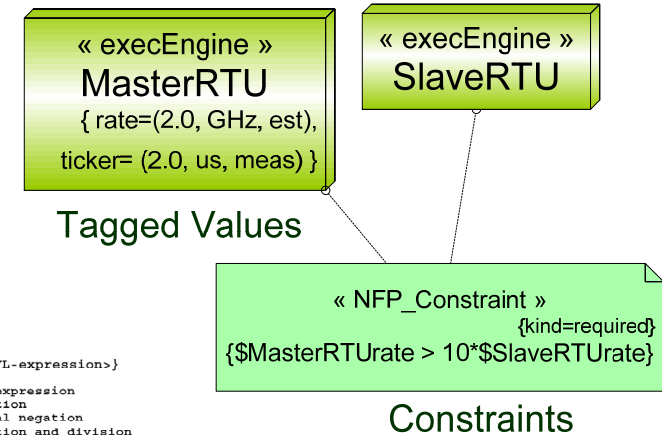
« execEngine »
MasterRTU
{ rate=(2.0, GHz, est),
ticker= (2.0, us, meas) }

« execEngine »
SlaveRTU

Tagged Values

« NFP_Constraint »
{kind=required}
{$MasterRTUrate > 10*$SlaveRTUrate}

Constraints

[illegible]L-expression>}
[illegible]xpression
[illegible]ion
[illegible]l negation
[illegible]ion and division